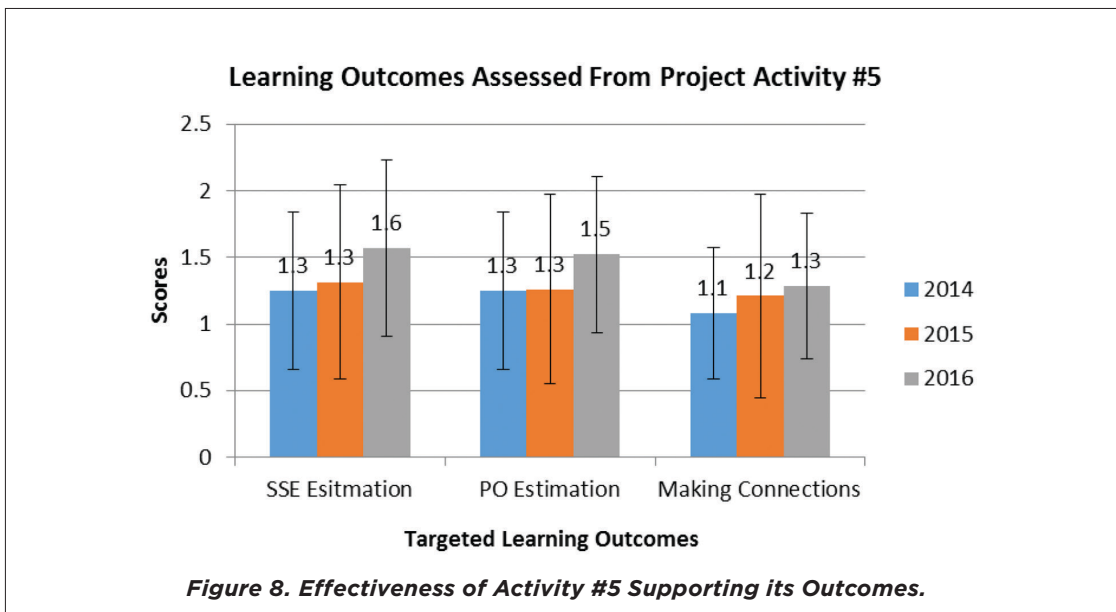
Learning Outcomes Assessed From Project Activity #5

2.5
2
1.5
1
0.5
0

Scores

1.3 1.3 1.6
1.3 1.3 1.5
1.1 1.2 1.3

SSE Esitmation
PO Estimation
Making Connections

2014
2015
2016

Targeted Learning Outcomes

Figure 8. Effectiveness of Activity #5 Supporting its Outcomes.